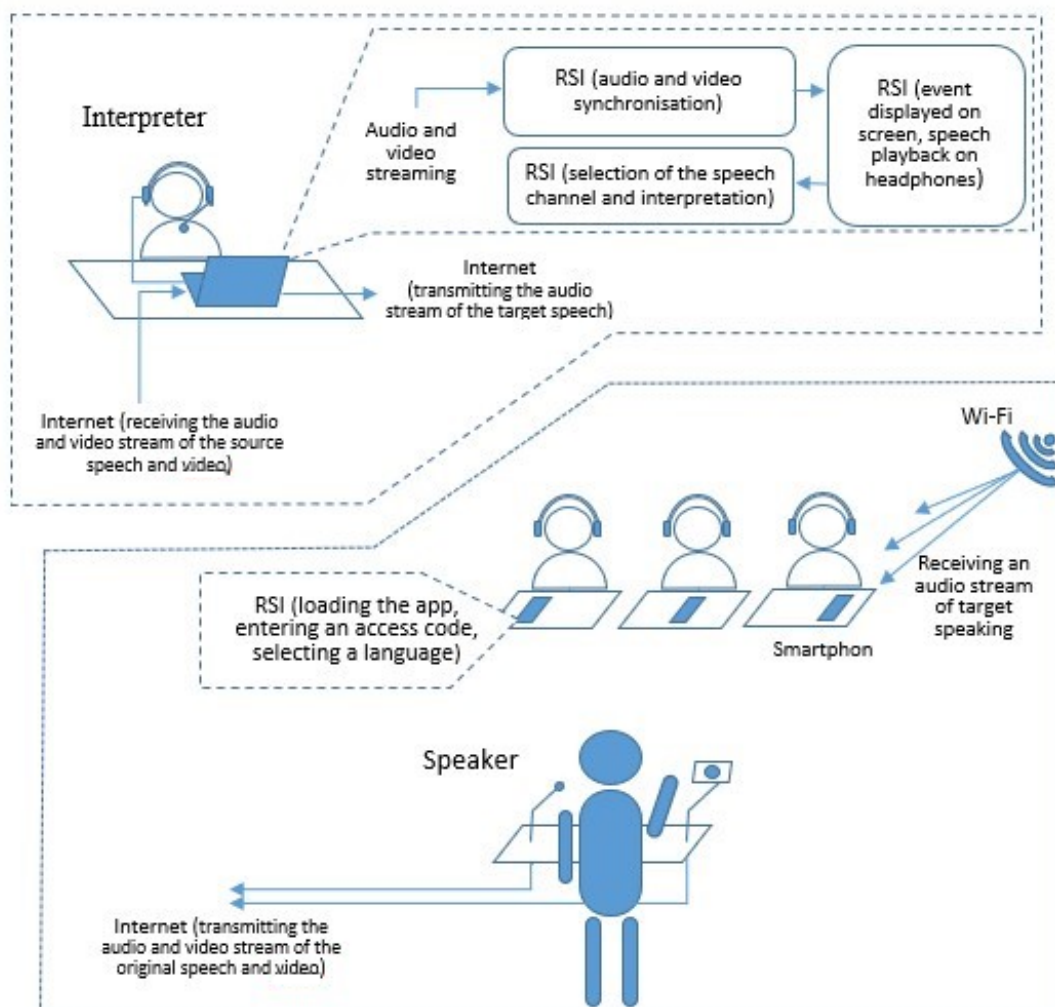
Interpreter

Audio and video streaming

RSI (audio and video synchronisation)

RSI (event displayed on screen, speech playback on headphones)

RSI (selection of the speech channel and interpretation)

Internet (transmitting the audio stream of the target speech)

Internet (receiving the audio and video stream of the source speech and video)

Wi-Fi

Receiving an audio stream of target speaking

RSI (loading the app, entering an access code, selecting a language)

Smartphon

Speaker

Internet (transmitting the audio and video stream of the original speech and video)